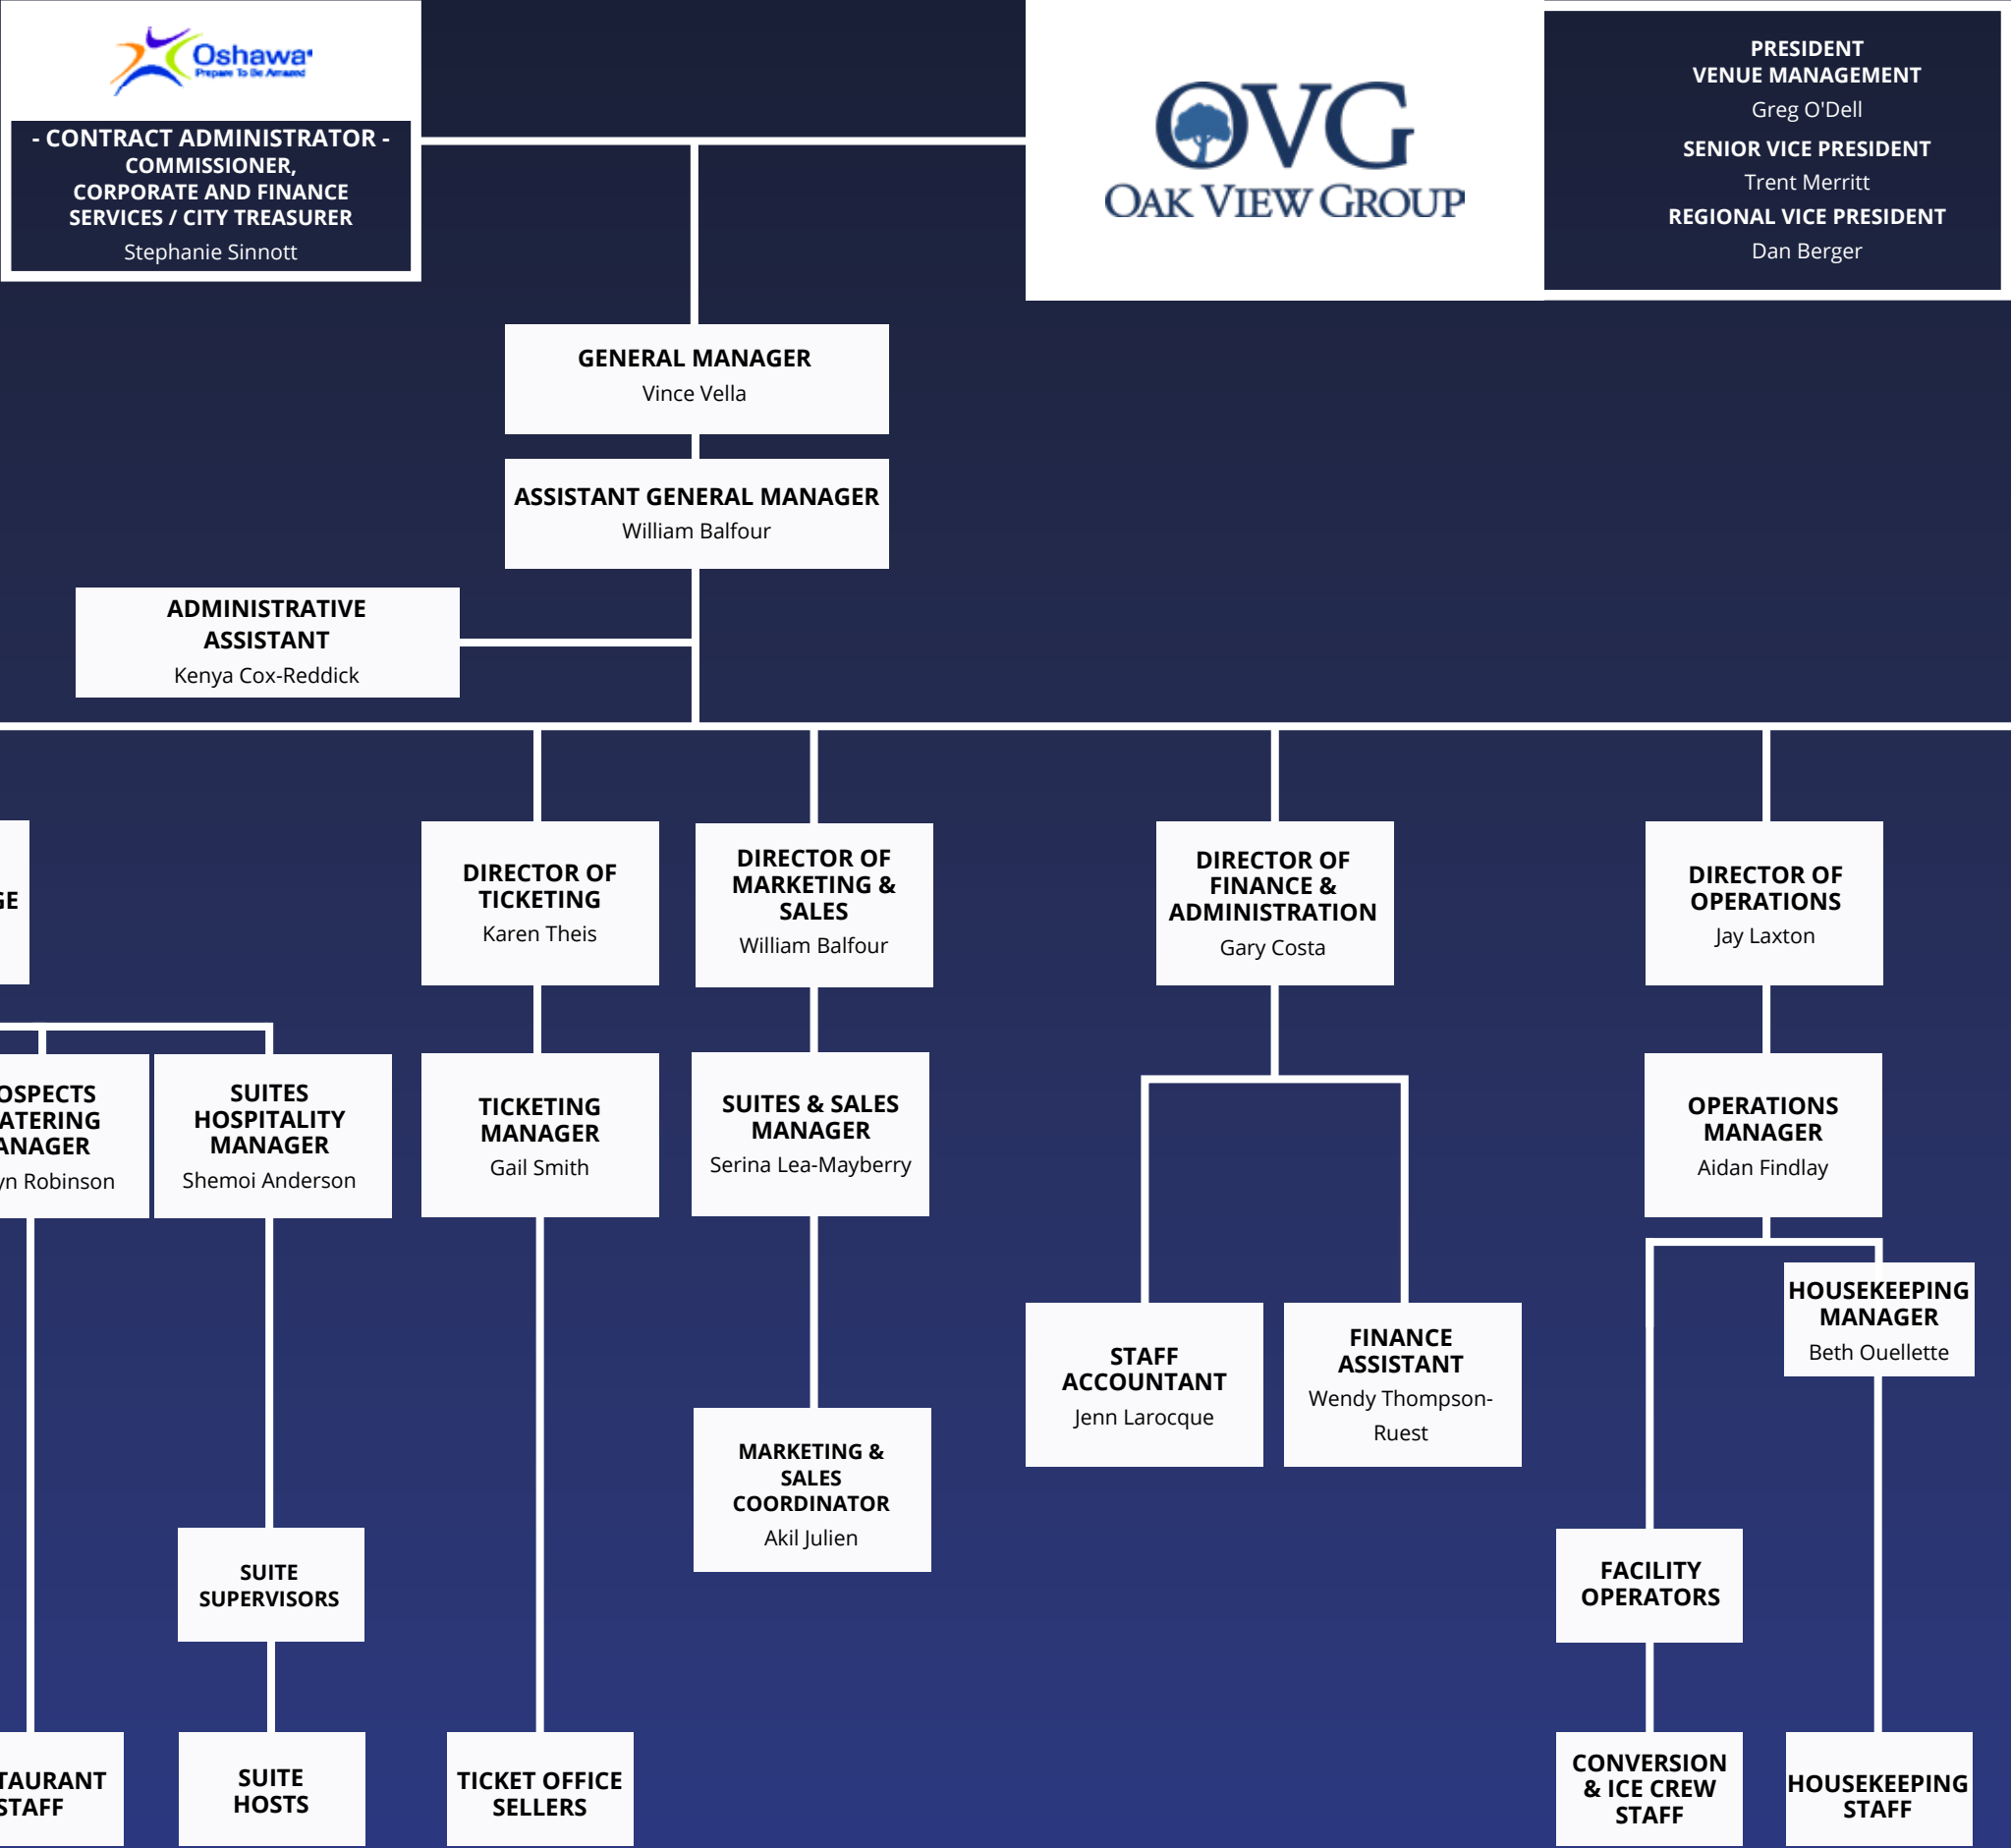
Oshawa
Prepare To Be Amazed

- CONTRACT ADMINISTRATOR - COMMISSIONER, CORPORATE AND FINANCE SERVICES / CITY TREASURER
Stephanie Sinnott

OVG
OAK VIEW GROUP

PRESIDENT VENUE MANAGEMENT
Greg O'Dell
SENIOR VICE PRESIDENT
Trent Merritt
REGIONAL VICE PRESIDENT
Dan Berger

GENERAL MANAGER
Vince Vella

ASSISTANT GENERAL MANAGER
William Balfour

ADMINISTRATIVE ASSISTANT
Kenya Cox-Reddick

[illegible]E

OSPECTS ATERING ANAGER
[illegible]yn Robinson

SUITES HOSPITALITY MANAGER
Shemoi Anderson

DIRECTOR OF TICKETING
Karen Theis

DIRECTOR OF MARKETING & SALES
William Balfour

DIRECTOR OF FINANCE & ADMINISTRATION
Gary Costa

DIRECTOR OF OPERATIONS
Jay Laxton

TICKETING MANAGER
Gail Smith

SUITES & SALES MANAGER
Serina Lea-Mayberry

OPERATIONS MANAGER
Aidan Findlay

HOUSEKEEPING MANAGER
Beth Ouellette

STAFF ACCOUNTANT
Jenn Larocque

FINANCE ASSISTANT
Wendy Thompson-Ruest

MARKETING & SALES COORDINATOR
Akil Julien

SUITE SUPERVISORS

FACILITY OPERATORS

TAURANT STAFF

SUITE HOSTS

TICKET OFFICE SELLERS

CONVERSION & ICE CREW STAFF

HOUSEKEEPING STAFF